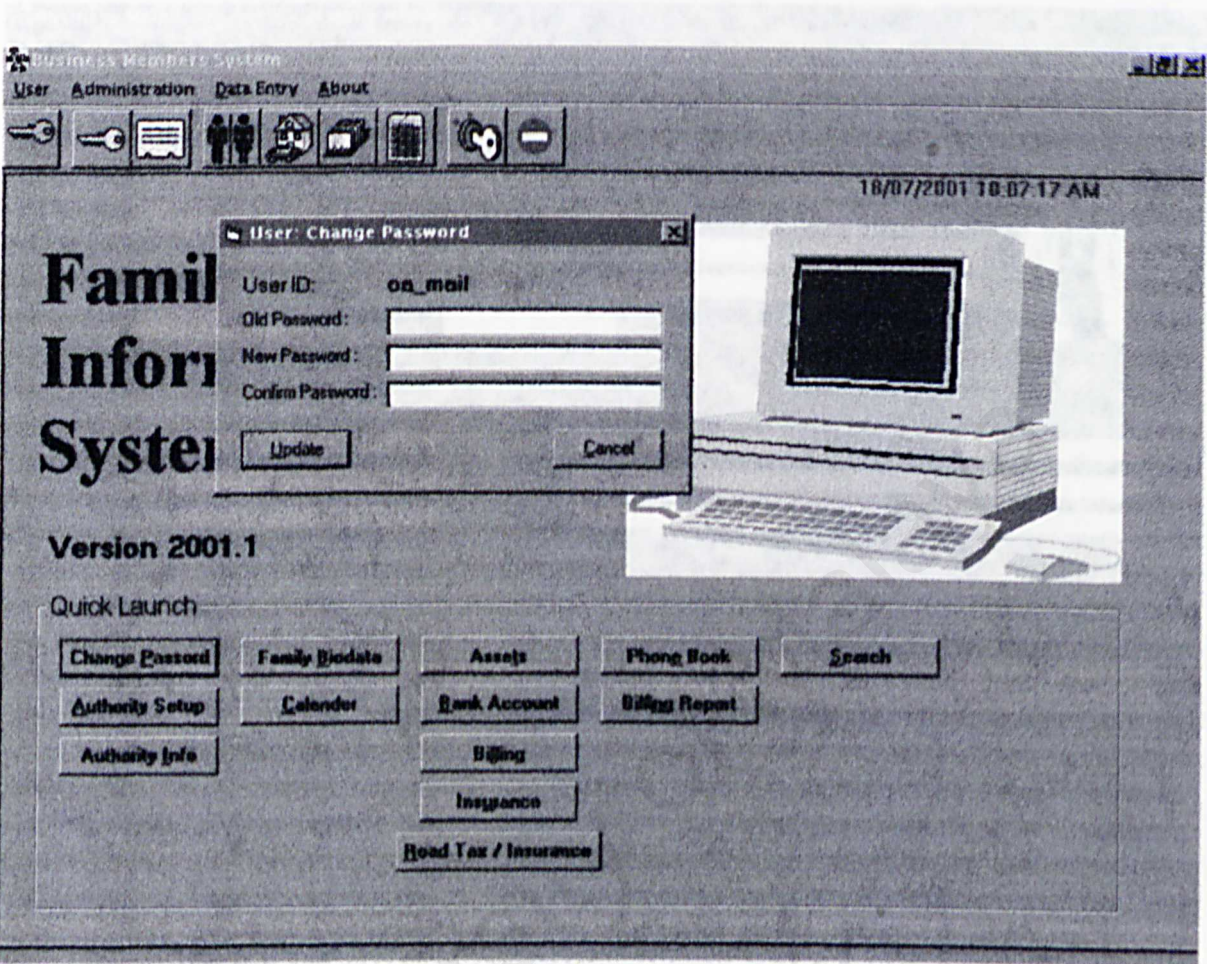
Business Members System
User Administration Data Entry About

18/07/2001 10:07:17 AM

User: Change Password
User ID: on_mail
Old Password :
New Password :
Confirm Password :
Update
Cancel

Famil
Infor
Syster

Version 2001.1

Quick Launch
Change Passord
Family Biodata
Assets
Phone Book
Search
Authority Setup
Calender
Bank Account
Billing Report
Authority Info
Billing
Insurance
Road Tax / Insurance